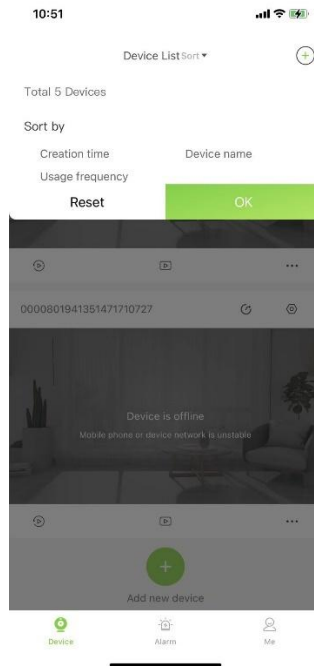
10:51

Device List Sort ▾

Total 5 Devices

Sort by

Creation time

Device name

Usage frequency

Reset

OK

...

00008019413514717107277

Device is offline

Mobile phone or device network is unstable

...

Add new device

Device

Alarm

Me